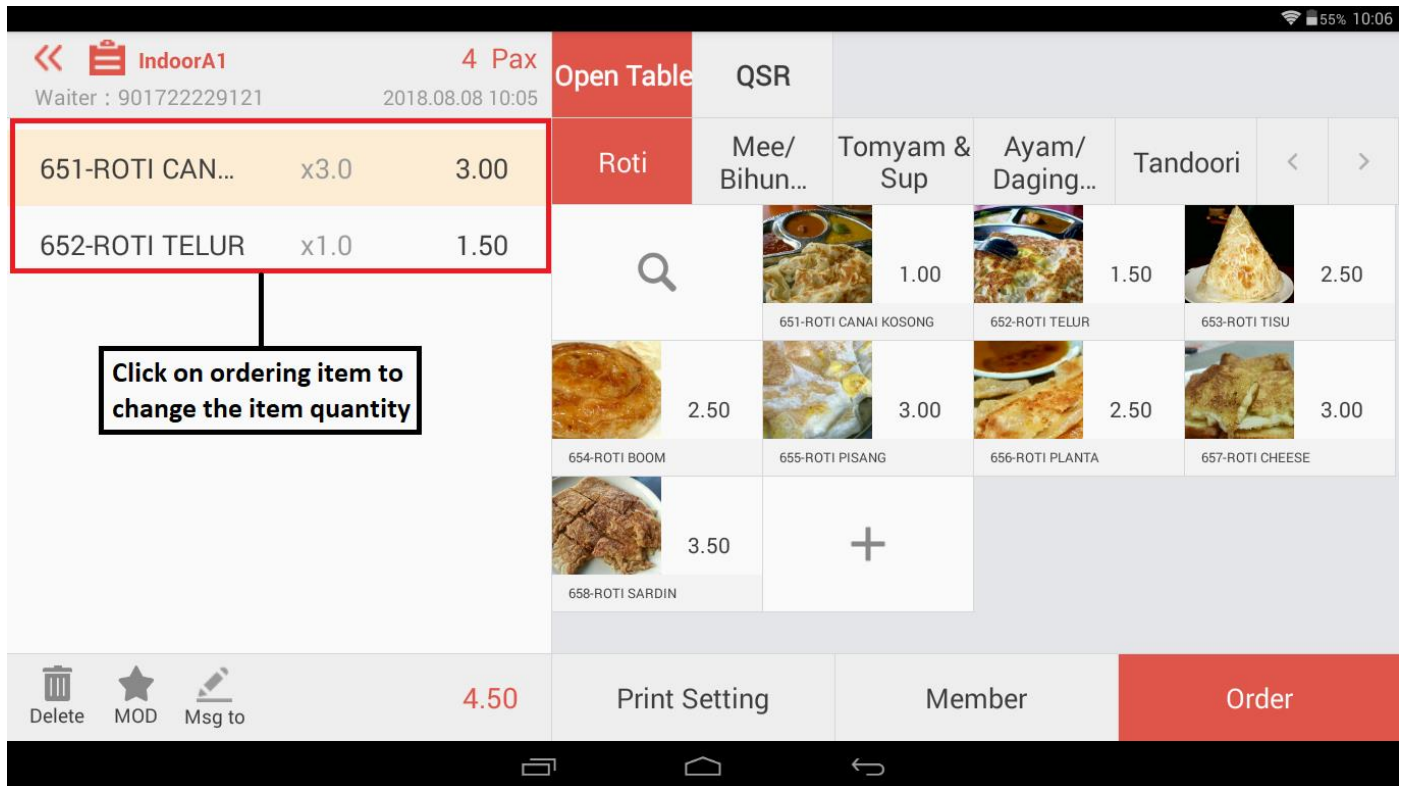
55% 10:06

IndoorA1 4 Pax
Waiter : 901722229121 2018.08.08 10:05

Open Table QSR

651-ROTI CAN… x3.0 3.00
652-ROTI TELUR x1.0 1.50

Click on ordering item to change the item quantity

Roti | Mee/ Bihun… | Tomyam & Sup | Ayam/ Daging… | Tandoori | < | >

1.00
651-ROTI CANAI KOSONG
1.50
652-ROTI TELUR
2.50
653-ROTI TISU
2.50
654-ROTI BOOM
3.00
655-ROTI PISANG
2.50
656-ROTI PLANTA
3.00
657-ROTI CHEESE
3.50
658-ROTI SARDIN
+

Delete MOD Msg to 4.50

Print Setting Member Order